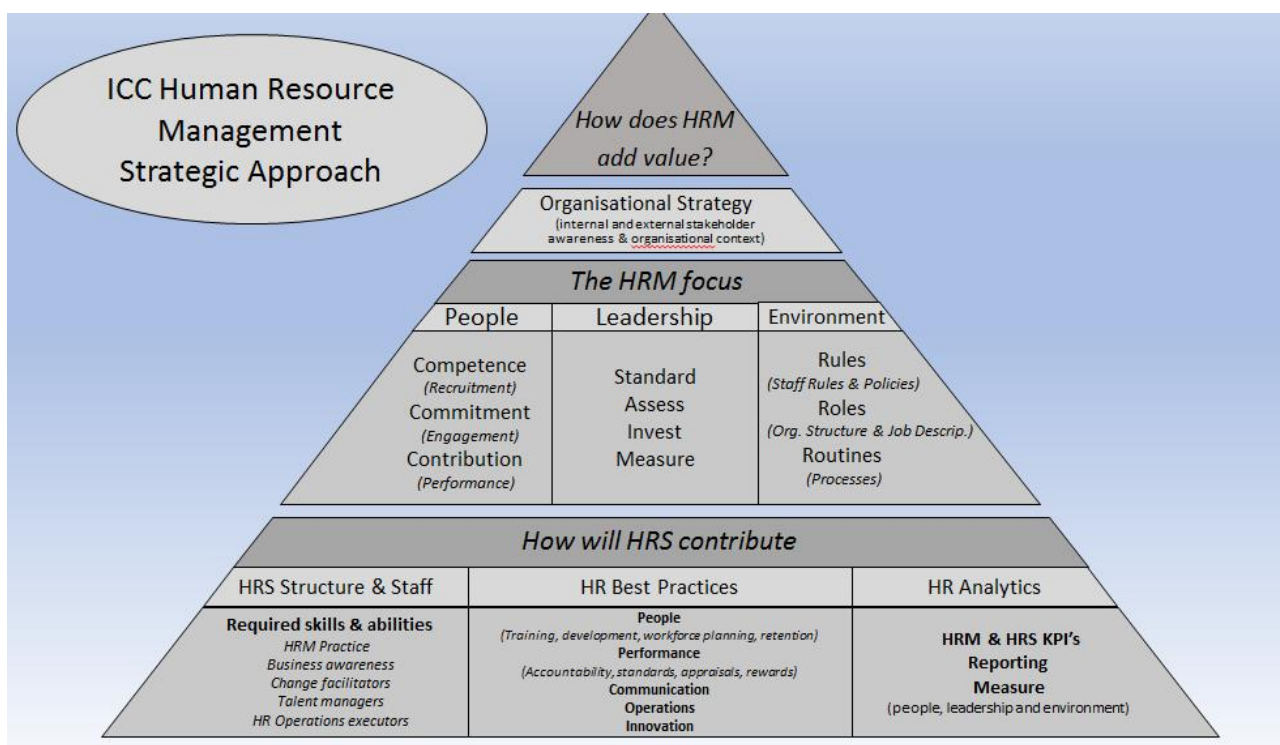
ICC Human Resource Management Strategic Approach

How does HRM add value?

Organisational Strategy
(internal and external stakeholder awareness & organisational context)

The HRM focus

| People | Leadership | Environment |
|---|---|---|
| Competence *(Recruitment)* Commitment *(Engagement)* Contribution *(Performance)* | Standard Assess Invest Measure | Rules *(Staff Rules & Policies)* Roles *(Org. Structure & Job Descrip.)* Routines *(Processes)* |

How will HRS contribute

| HRS Structure & Staff | HR Best Practices | HR Analytics |
|---|---|---|
| **Required skills & abilities** *HRM Practice* *Business awareness* *Change facilitators* *Talent managers* *HR Operations executors* | **People** *(Training, development, workforce planning, retention)* **Performance** *(Accountability, standards, appraisals, rewards)* **Communication** **Operations** **Innovation** | **HRM & HRS KPI's** **Reporting** **Measure** (people, leadership and environment) |